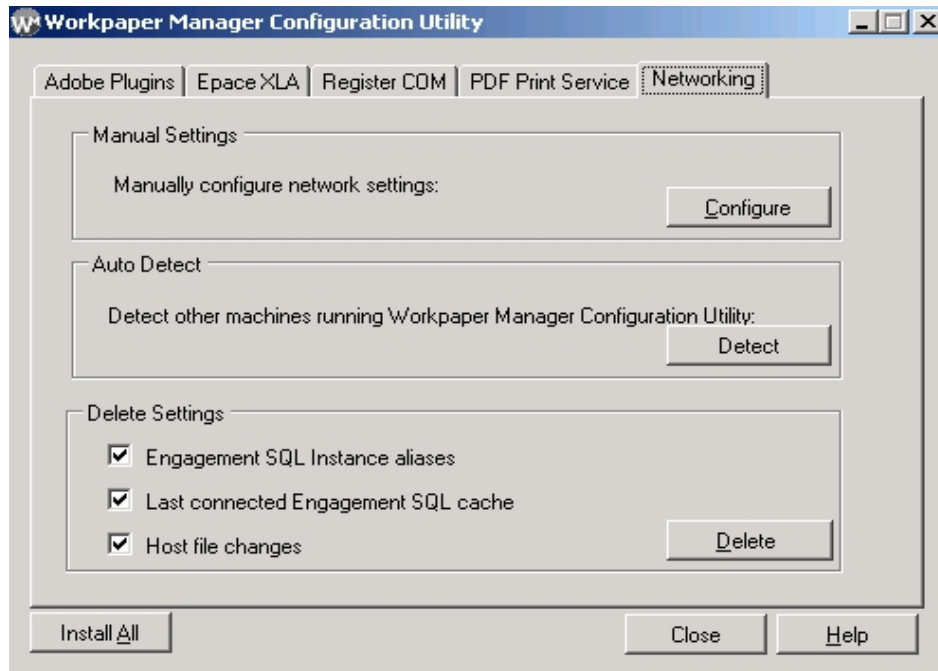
Workpaper Manager Configuration Utility

Adobe Plugins | Epace XLA | Register COM | PDF Print Service | Networking

Manual Settings

Manually configure network settings:

Configure

Auto Detect

Detect other machines running Workpaper Manager Configuration Utility:

Detect

Delete Settings

☑ Engagement SQL Instance aliases

☑ Last connected Engagement SQL cache

☑ Host file changes

Delete

Install All

Close

Help